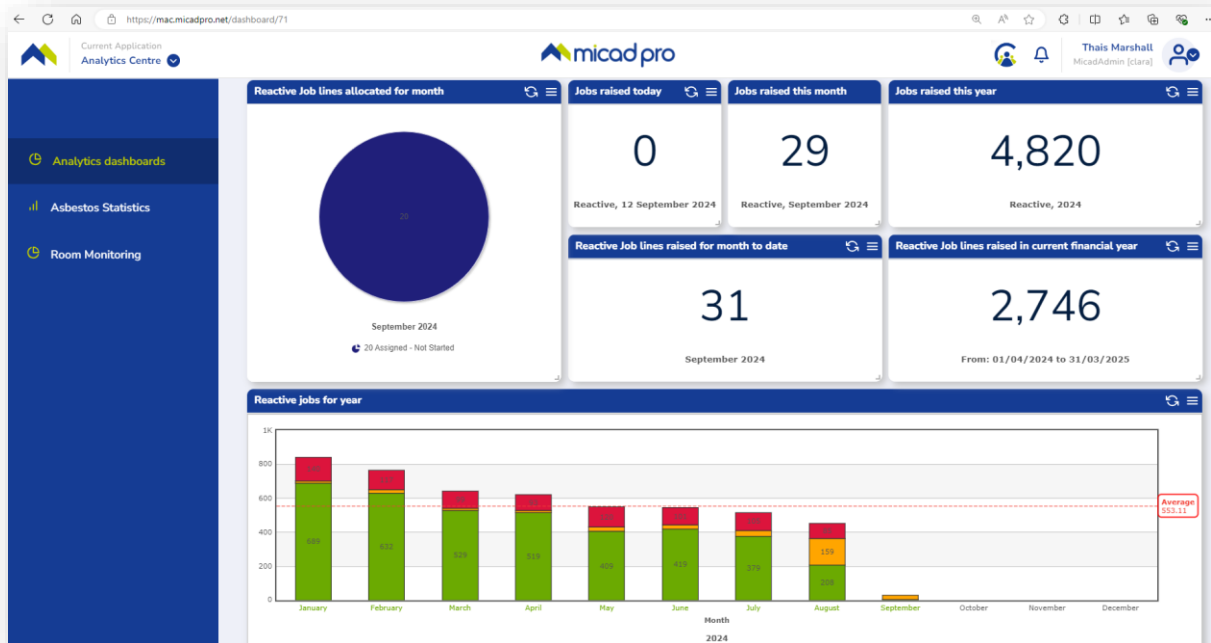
https://mac.micadpro.net/dashboard/71

Current Application
Analytics Centre

micad pro

Thais Marshall
MicadAdmin [clara]

Analytics dashboards
Asbestos Statistics
Room Monitoring

Reactive Job lines allocated for month

20

September 2024

20 Assigned - Not Started

Jobs raised today
0
Reactive, 12 September 2024

Jobs raised this month
29
Reactive, September 2024

Jobs raised this year
4,820
Reactive, 2024

Reactive Job lines raised for month to date
31
September 2024

Reactive Job lines raised in current financial year
2,746
From: 01/04/2024 to 31/03/2025

Reactive jobs for year

1K
800
600
400
200
0

689
632
529
519
409
419
379
159
209

Average
553.11

January February March April May June July August September October November December
Month
2024